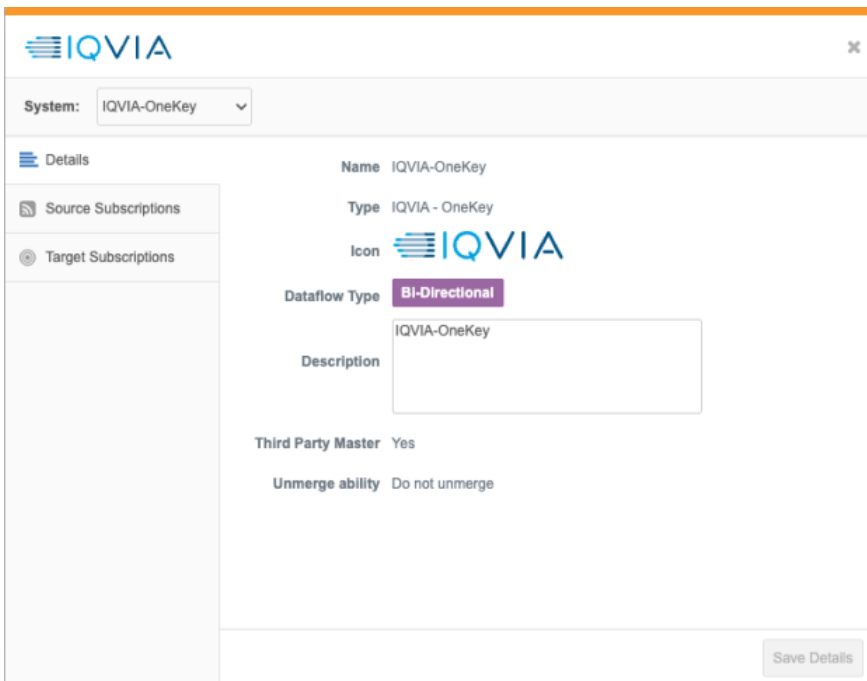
IQVIA

×

System: IQVIA-OneKey

Details

Source Subscriptions

Target Subscriptions

Name IQVIA-OneKey

Type IQVIA - OneKey

Icon IQVIA

Dataflow Type Bi-Directional

Description IQVIA-OneKey

Third Party Master Yes

Unmerge ability Do not unmerge

Save Details